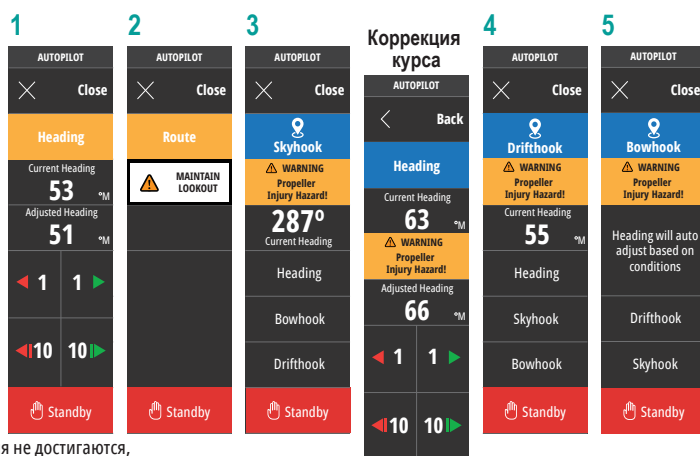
1

AUTOPILOT

Close

Heading

Current Heading

53 °M

Adjusted Heading

51 °M

1 1

10 10

Standby

2

AUTOPILOT

Close

Route

MAINTAIN LOOKOUT

Standby

3

AUTOPILOT

Close

Skyhook

WARNING

Propeller Injury Hazard!

287°

Current Heading

Heading

Bowhook

Drifthook

Standby

Коррекция курса

AUTOPILOT

Back

Heading

Current Heading

63 °M

WARNING

Propeller Injury Hazard!

Adjusted Heading

66 °M

1 1

10 10

4

AUTOPILOT

Close

Drifthook

WARNING

Propeller Injury Hazard!

Current Heading

55 °M

Heading

Skyhook

Bowhook

Standby

5

AUTOPILOT

Close

Bowhook

WARNING

Propeller Injury Hazard!

Heading will auto adjust based on conditions

Drifthook

Skyhook

Standby

я не достигаются,